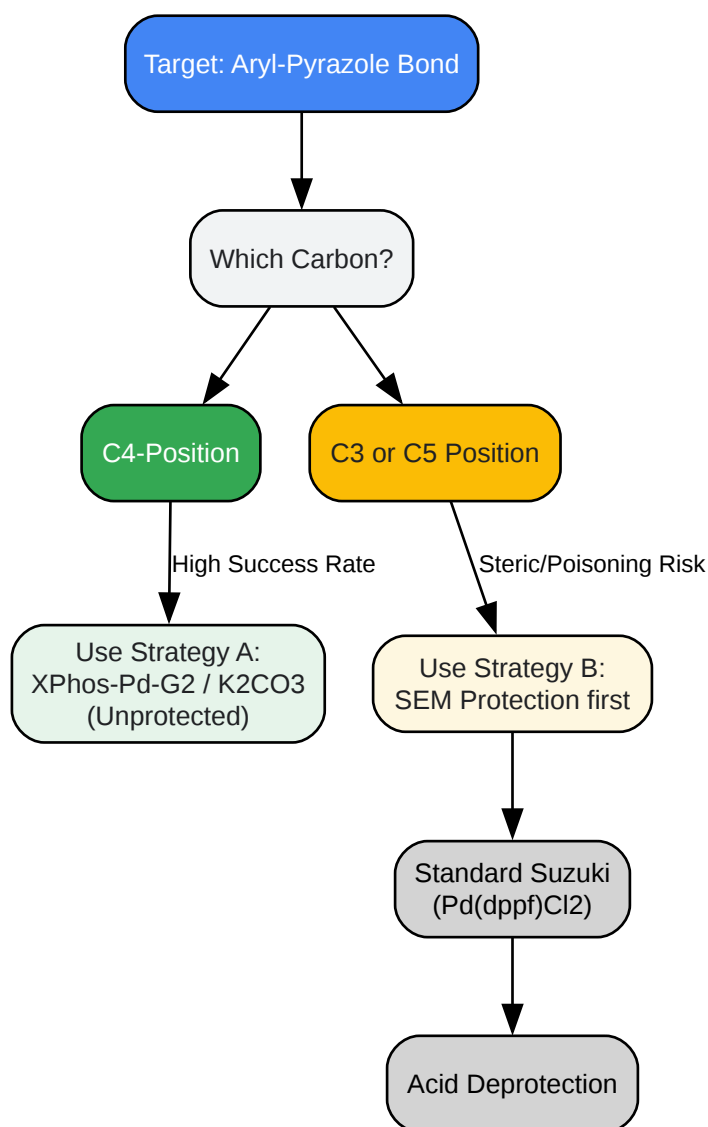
Target: Aryl-Pyrazole Bond

Which Carbon?

C4-Position

C3 or C5 Position

High Success Rate

Steric/Poisoning Risk

Use Strategy A: XPhos-Pd-G2 / K2CO3 (Unprotected)

Use Strategy B: SEM Protection first

Standard Suzuki (Pd(dppf)Cl2)

Acid Deprotection